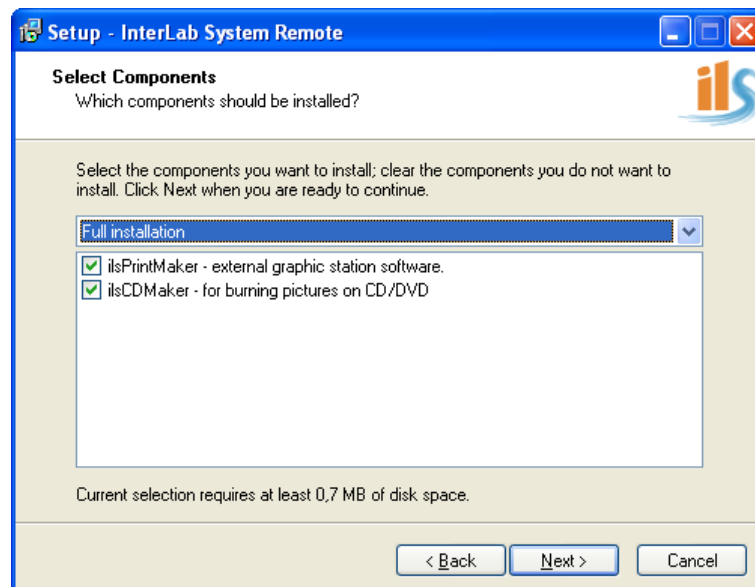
Setup - InterLab System Remote

Select Components
Which components should be installed?

ils

Select the components you want to install; clear the components you do not want to install. Click Next when you are ready to continue.

Full installation

ilsPrintMaker - external graphic station software.
ilsCDMaker - for burning pictures on CD/DVD

Current selection requires at least 0,7 MB of disk space.

< Back
Next >
Cancel